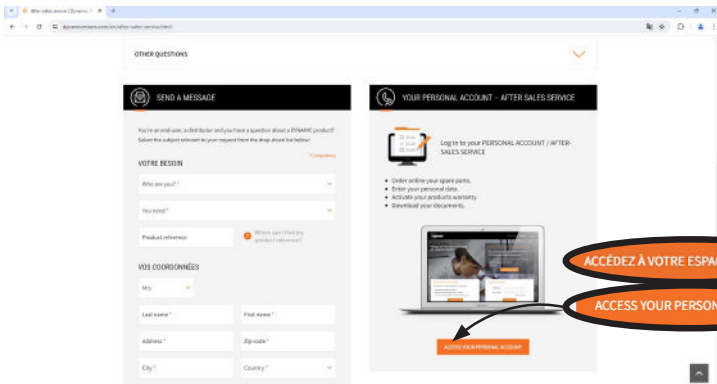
After-sales service | Dynamic ×  +

dynamicmixers.com/en/after-sales-service.html

OTHER QUESTIONS

SEND A MESSAGE

You're an end-user, a distributor and you have a question about a DYNAMIC product? Select the subject relevant to your request from the drop down list below:

* Compulsory

VOTRE BESOIN

Who are you? *

You need? *

Product reference

Where can I find my product reference?

VOS COORDONNÉES

Mrs

Last name *

First name *

Address *

Zip code *

City *

Country *

YOUR PERSONAL ACCOUNT – AFTER SALES SERVICE

Log in to your PERSONAL ACCOUNT / AFTER-SALES SERVICE

• Order online your spare parts.
• Enter your personal data.
• Activate your products warranty.
• Download your documents.

ACCESS YOUR PERSONAL ACCOUNT

ACCÉDEZ À VOTRE ESPAC

ACCESS YOUR PERSON